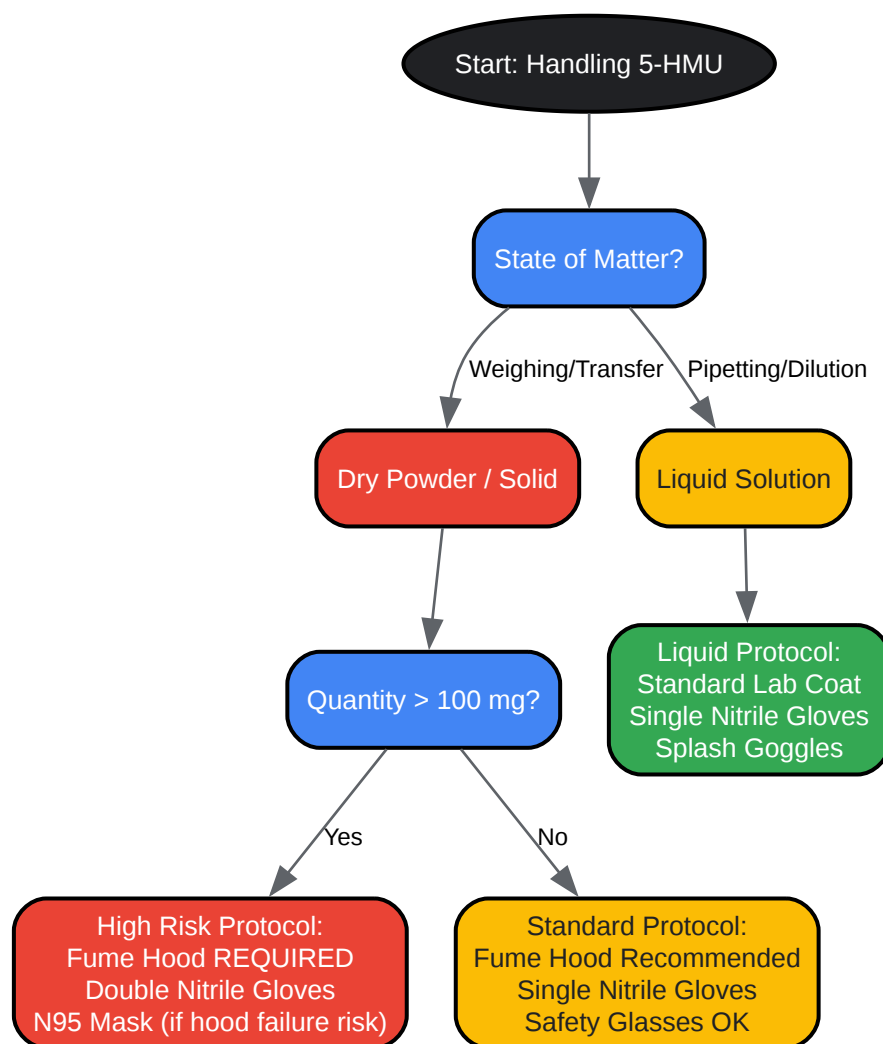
Start: Handling 5-HMU

State of Matter?

Weighing/Transfer

Pipetting/Dilution

Dry Powder / Solid

Liquid Solution

Liquid Protocol:
Standard Lab Coat
Single Nitrile Gloves
Splash Goggles

Quantity > 100 mg?

Yes

No

High Risk Protocol:
Fume Hood REQUIRED
Double Nitrile Gloves
N95 Mask (if hood failure risk)

Standard Protocol:
Fume Hood Recommended
Single Nitrile Gloves
Safety Glasses OK